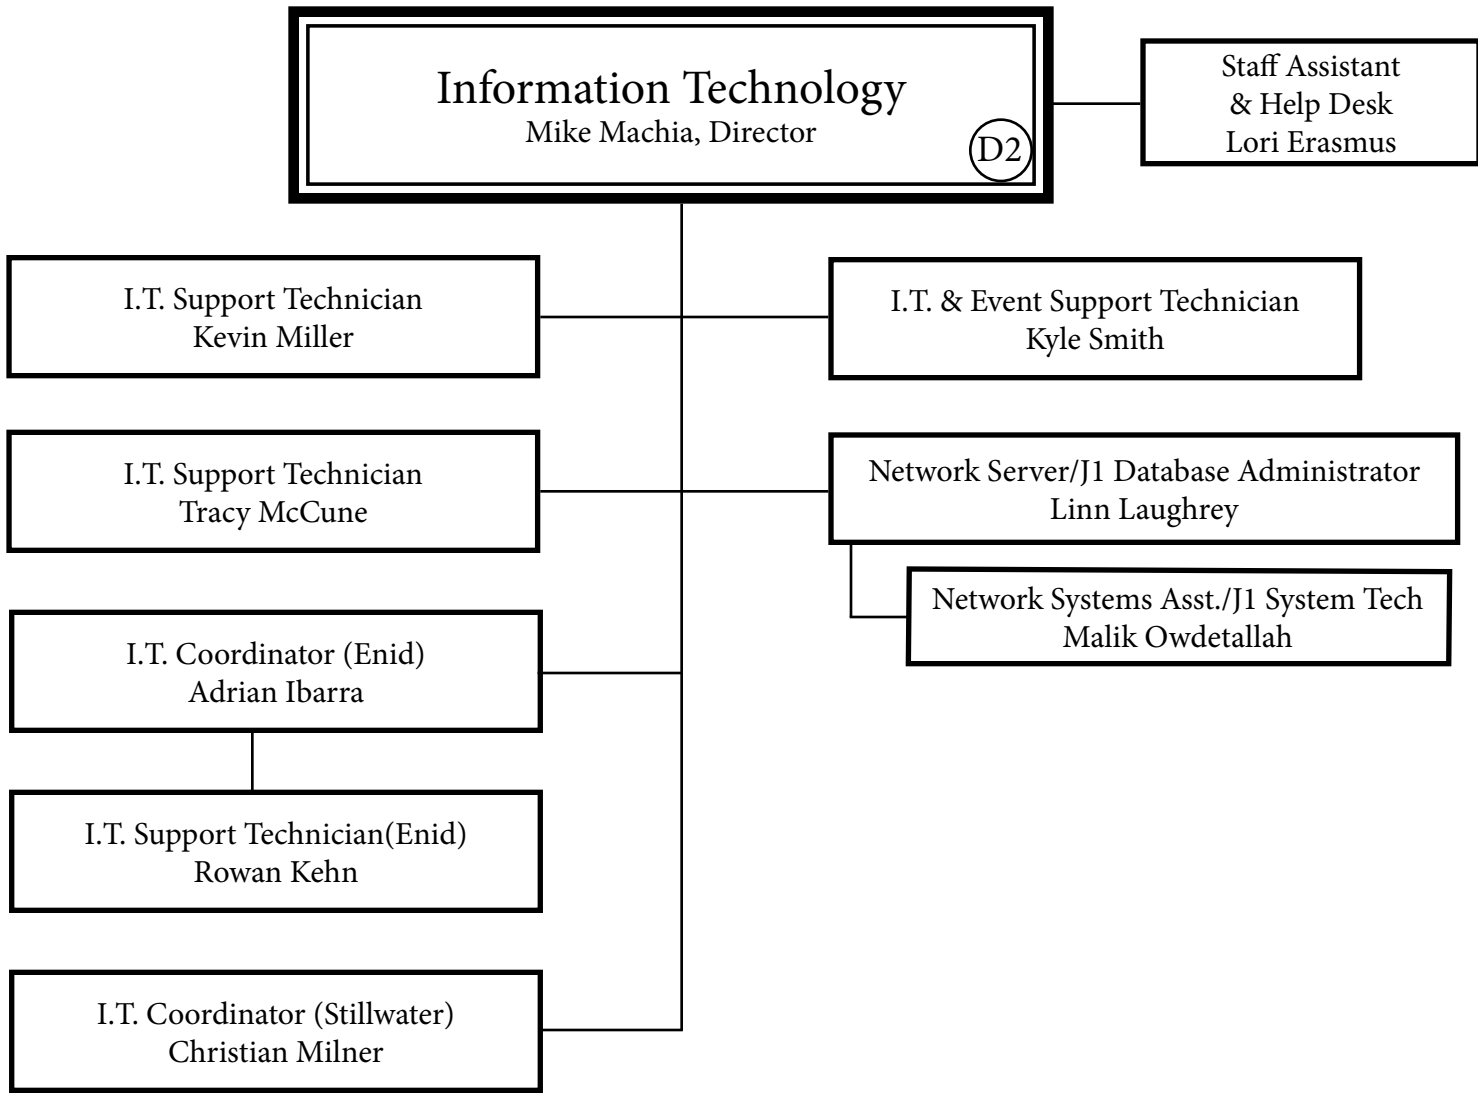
Information Technology
Mike Machia, Director
D2

Staff Assistant
& Help Desk
Lori Erasmus

I.T. Support Technician
Kevin Miller

I.T. & Event Support Technician
Kyle Smith

I.T. Support Technician
Tracy McCune

Network Server/J1 Database Administrator
Linn Laughrey

Network Systems Asst./J1 System Tech
Malik Owdetallah

I.T. Coordinator (Enid)
Adrian Ibarra

I.T. Support Technician(Enid)
Rowan Kehn

I.T. Coordinator (Stillwater)
Christian Milner